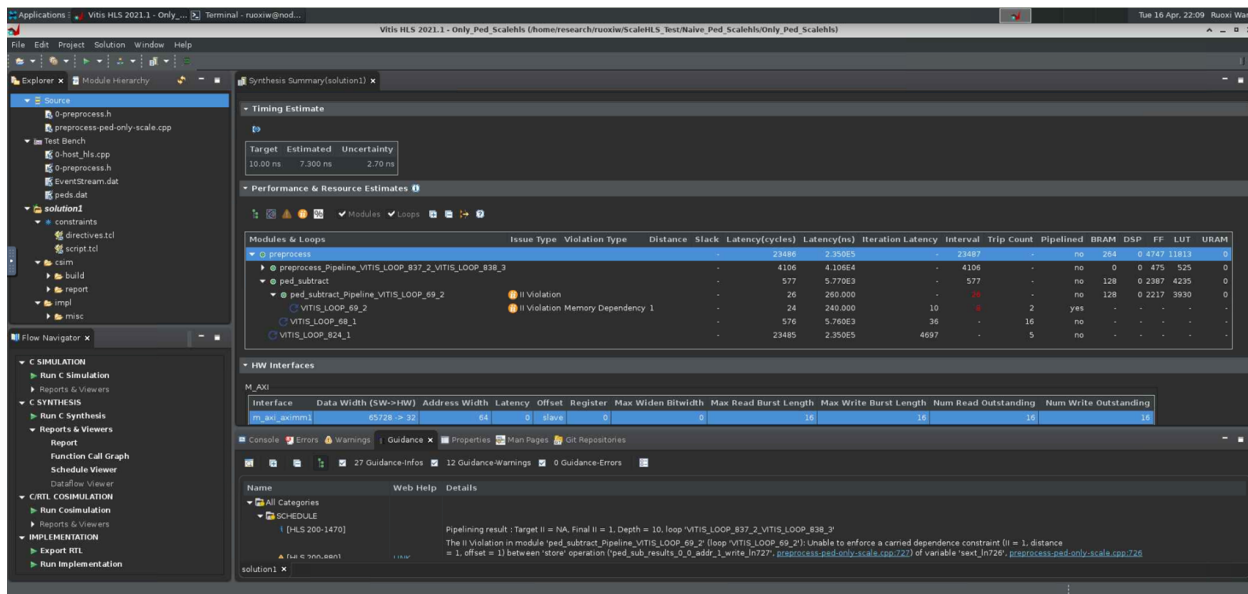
Applications | Vitis HLS 2021.1 - Only_... | Terminal - ruoxiw@nod... Tue 16 Apr, 22:09 Ruoxi Wan

Vitis HLS 2021.1 - Only_Ped_Scalehls (/home/research/ruoxiw/ScaleHLS_Test/Naive_Ped_Scalehls/Only_Ped_Scalehls)

File Edit Project Solution Window Help

Explorer × Module Hierarchy

Source
0-preprocess.h
preprocess-ped-only-scale.cpp
Test Bench
0-host_hls.cpp
0-preprocess.h
EventStream.dat
peds.dat
solution1
constraints
directives.tcl
script.tcl
csim
build
report
impl
misc

Flow Navigator ×

C SIMULATION
Run C Simulation
Reports & Viewers
C SYNTHESIS
Run C Synthesis
Reports & Viewers
Report
Function Call Graph
Schedule Viewer
Dataflow Viewer
C/RTL COSIMULATION
Run Cosimulation
Reports & Viewers
IMPLEMENTATION
Export RTL
Run Implementation

Synthesis Summary(solution1) ×

Timing Estimate

| Target | Estimated | Uncertainty |
|---|---|---|
| 10.00 ns | 7.300 ns | 2.70 ns |

Performance & Resource Estimates

Modules Loops

| Modules & Loops | Issue Type | Violation Type | Distance | Slack | Latency(cycles) | Latency(ns) | Iteration Latency | Interval | Trip Count | Pipelined | BRAM | DSP | FF | LUT | URAM |
|---|---|---|---|---|---|---|---|---|---|---|---|---|---|---|---|
| preprocess | | | | - | 23486 | 2.350E5 | - | 23487 | - | no | 264 | 0 | 4747 | 11813 | 0 |
| preprocess_Pipeline_VITIS_LOOP_837_2_VITIS_LOOP_838_3 | | | | - | 4106 | 4.106E4 | - | 4106 | - | no | 0 | 0 | 475 | 525 | 0 |
| ped_subtract | | | | - | 577 | 5.770E3 | - | 577 | - | no | 128 | 0 | 2387 | 4235 | 0 |
| ped_subtract_Pipeline_VITIS_LOOP_69_2 | II Violation | | | - | 26 | 260.000 | - | 26 | - | no | 128 | 0 | 2217 | 3930 | 0 |
| VITIS_LOOP_69_2 | II Violation | Memory Dependency | 1 | - | 24 | 240.000 | 10 | 6 | 2 | yes | - | - | - | - | - |
| VITIS_LOOP_68_1 | | | | - | 576 | 5.760E3 | 36 | - | 16 | no | - | - | - | - | - |
| VITIS_LOOP_824_1 | | | | - | 23485 | 2.350E5 | 4697 | - | 5 | no | - | - | - | - | - |

HW Interfaces

M_AXI

| Interface | Data Width (SW->HW) | Address Width | Latency | Offset | Register | Max Widen Bitwidth | Max Read Burst Length | Max Write Burst Length | Num Read Outstanding | Num Write Outstanding |
|---|---|---|---|---|---|---|---|---|---|---|
| m_axi_aximm1 | 65728 -> 32 | 64 | 0 | slave | 0 | 0 | 16 | 16 | 16 | 16 |

Console Errors Warnings Guidance × Properties Man Pages Git Repositories

27 Guidance-Infos 12 Guidance-Warnings 0 Guidance-Errors

Name Web Help Details
All Categories
SCHEDULE
[HLS 200-1470] Pipelining result : Target II = NA, Final II = 1, Depth = 10, loop 'VITIS_LOOP_837_2_VITIS_LOOP_838_3'
[HLS 200-880] LINK The II Violation in module 'ped_subtract_Pipeline_VITIS_LOOP_69_2' (loop 'VITIS_LOOP_69_2'): Unable to enforce a carried dependence constraint (II = 1, distance = 1, offset = 1) between 'store' operation ('ped_sub_results_0_0_addr_1_write_ln727', preprocess-ped-only-scale.cpp:727) of variable 'sext_ln726', preprocess-ped-only-scale.cpp:726

solution1 ×